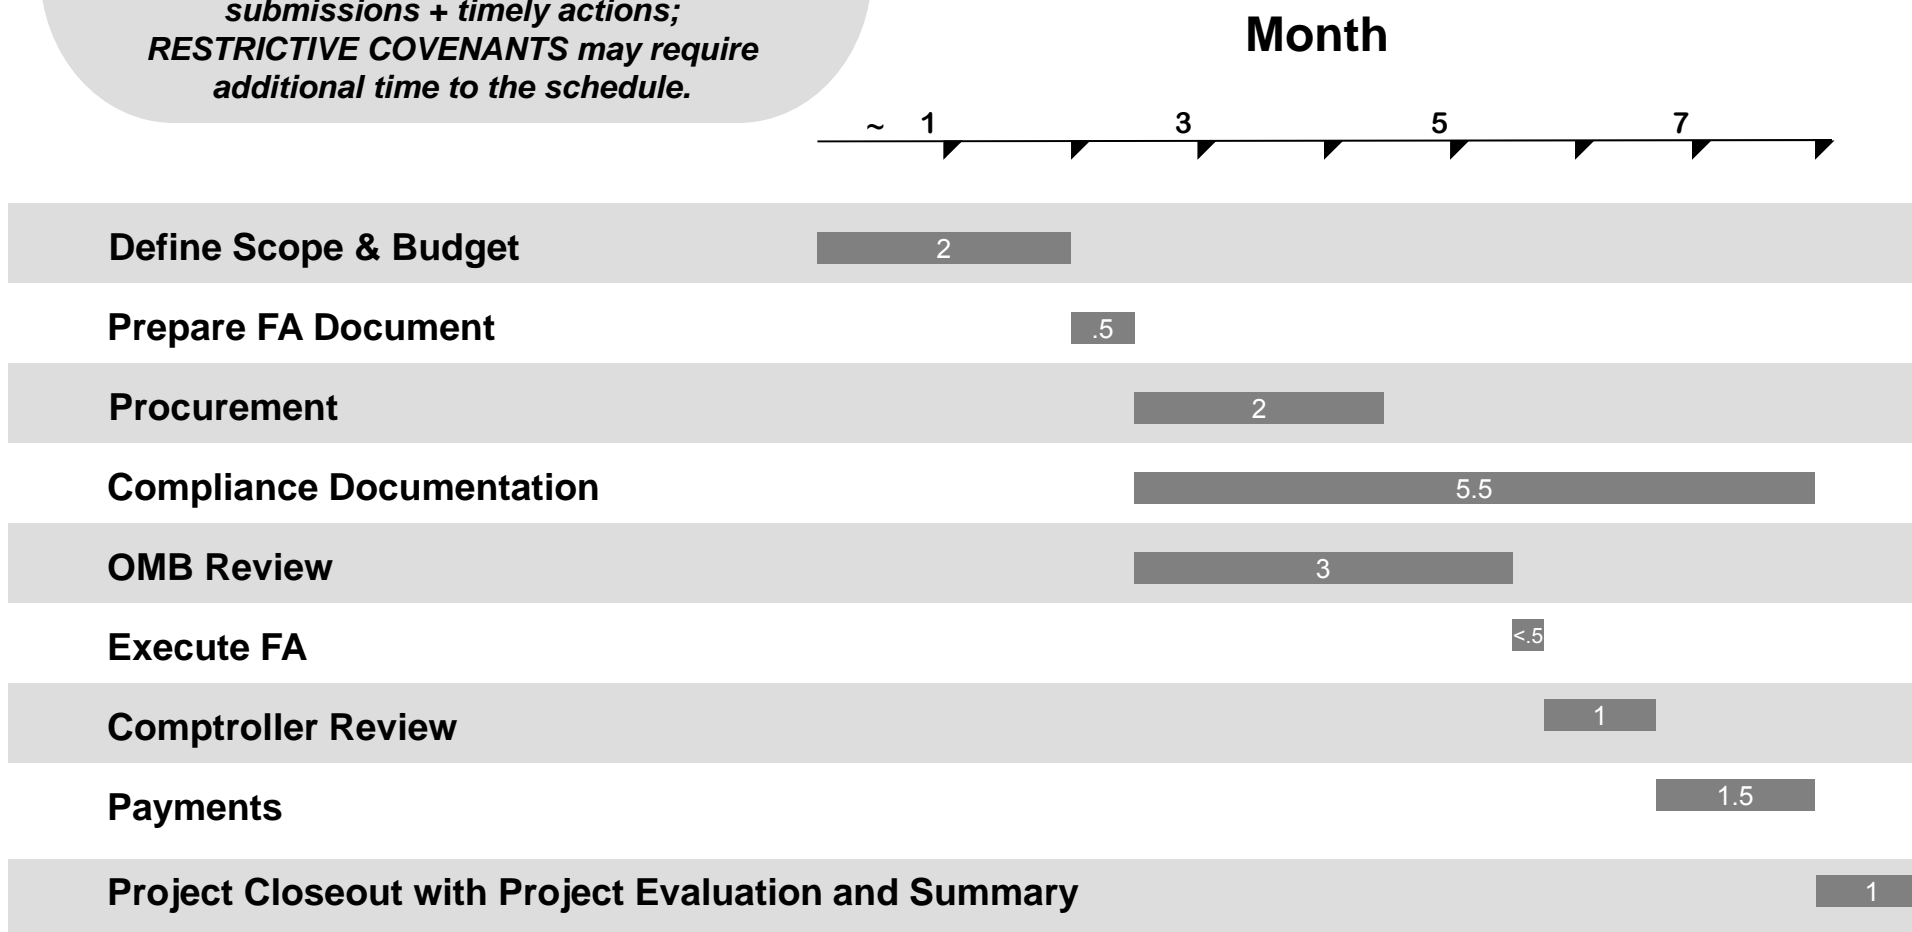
submissions + timely actions; RESTRICTIVE COVENANTS may require additional time to the schedule.

Month

~ 1 3 5 7

Define Scope & Budget 2

Prepare FA Document .5

Procurement 2

Compliance Documentation 5.5

OMB Review 3

Execute FA <.5

Comptroller Review 1

Payments 1.5

Project Closeout with Project Evaluation and Summary 1